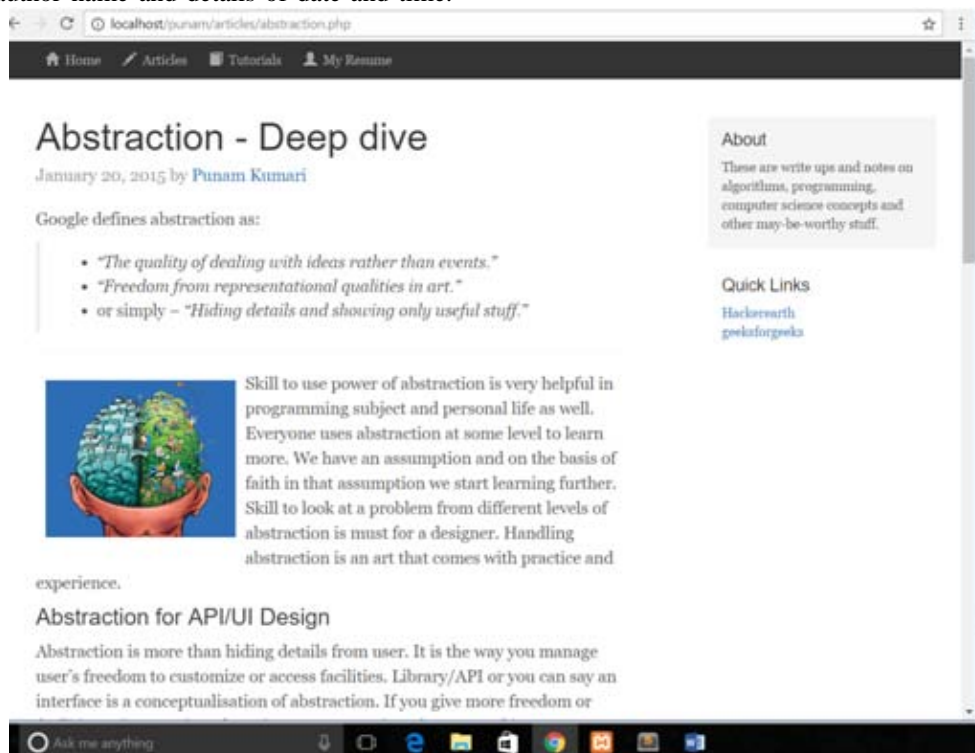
author name and details of date and time.

localhost/punam/articles/abstraction.php

Home Articles Tutorials My Resume

Abstraction - Deep dive

January 20, 2015 by Punam Kumari

Google defines abstraction as:

- "The quality of dealing with ideas rather than events."
- "Freedom from representational qualities in art."
- or simply – "Hiding details and showing only useful stuff."

Skill to use power of abstraction is very helpful in programming subject and personal life as well. Everyone uses abstraction at some level to learn more. We have an assumption and on the basis of faith in that assumption we start learning further. Skill to look at a problem from different levels of abstraction is must for a designer. Handling abstraction is an art that comes with practice and experience.

Abstraction for API/UI Design

Abstraction is more than hiding details from user. It is the way you manage user's freedom to customize or access facilities. Library/API or you can say an interface is a conceptualisation of abstraction. If you give more freedom or

About

These are write ups and notes on algorithms, programming, computer science concepts and other may-be-worthy stuff.

Quick Links

Hackerearth
geeksforgeeks

Ask me anything